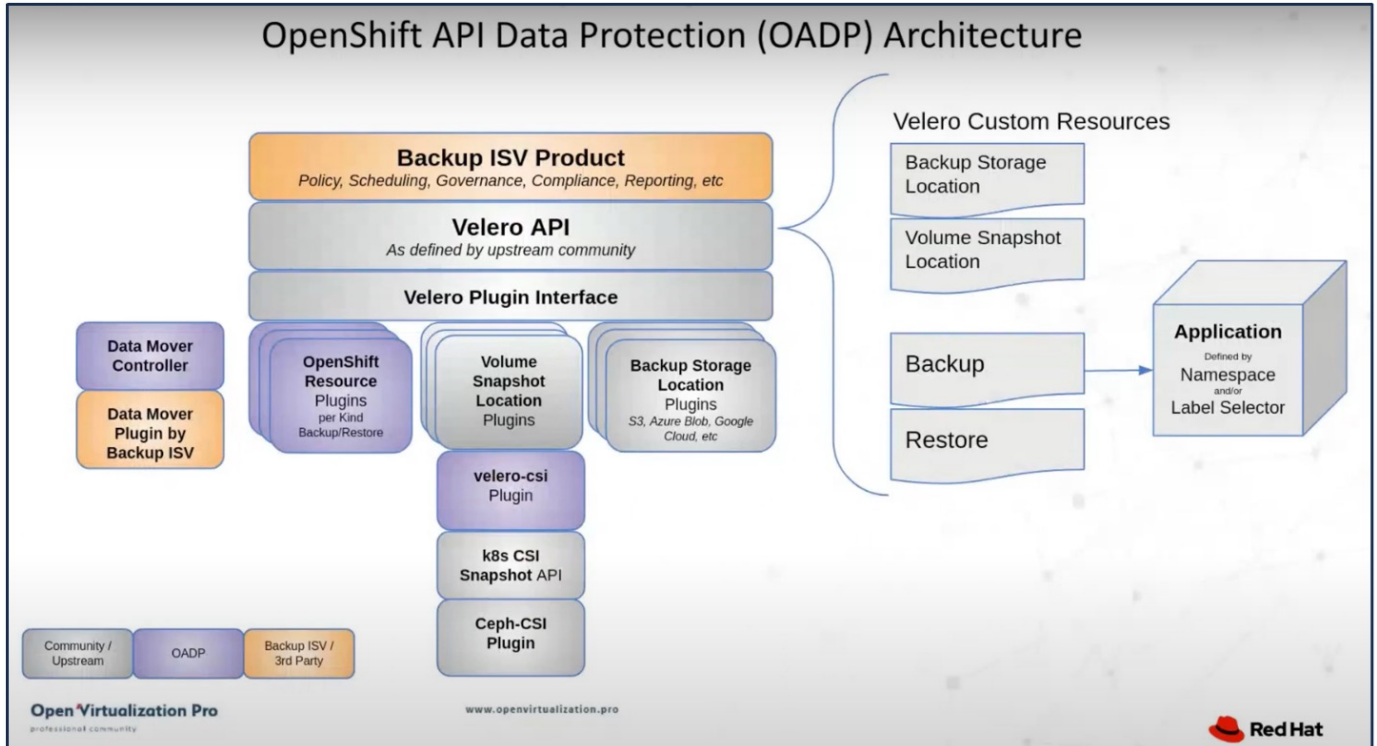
OpenShift API Data Protection (OADP) Architecture

Backup ISV Product
Policy, Scheduling, Governance, Compliance, Reporting, etc

Velero API
As defined by upstream community

Velero Plugin Interface

Data Mover Controller

Data Mover Plugin by Backup ISV

OpenShift Resource Plugins per Kind Backup/Restore

Volume Snapshot Location Plugins

Backup Storage Location Plugins S3, Azure Blob, Google Cloud, etc

velero-csi Plugin

k8s CSI Snapshot API

Ceph-CSI Plugin

Velero Custom Resources

Backup Storage Location

Volume Snapshot Location

Backup

Restore

Application
Defined by
Namespace
and/or
Label Selector

Community / Upstream

OADP

Backup ISV / 3rd Party

Open Virtualization Pro
professional community

www.openvirtualization.pro

Red Hat